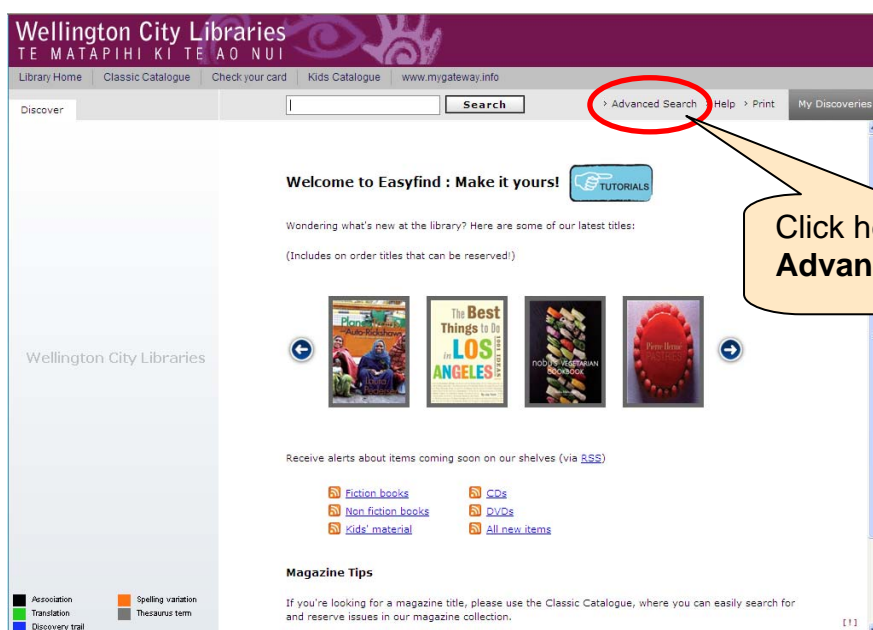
Wellington City Libraries
TE MATAPIHI KI TE AO NUI

Library Home | Classic Catalogue | Check your card | Kids Catalogue | www.mygateway.info

Discover

Search

› Advanced Search › Help › Print My Discoveries

Welcome to Easyfind : Make it yours! TUTORIALS

Wondering what's new at the library? Here are some of our latest titles:

(Includes on order titles that can be reserved!)

Click he
Advan

Wellington City Libraries

The Best Things to Do in LOS ANGELES

nobu's VEGETARIAN COOKBOOK

Receive alerts about items coming soon on our shelves (via RSS)

Fiction books
Non fiction books
Kids' material
CDs
DVDs
All new items

Magazine Tips

If you're looking for a magazine title, please use the Classic Catalogue, where you can easily search for and reserve issues in our magazine collection.

Association
Translation
Discovery trail
Spelling variation
Thesaurus term

[!]